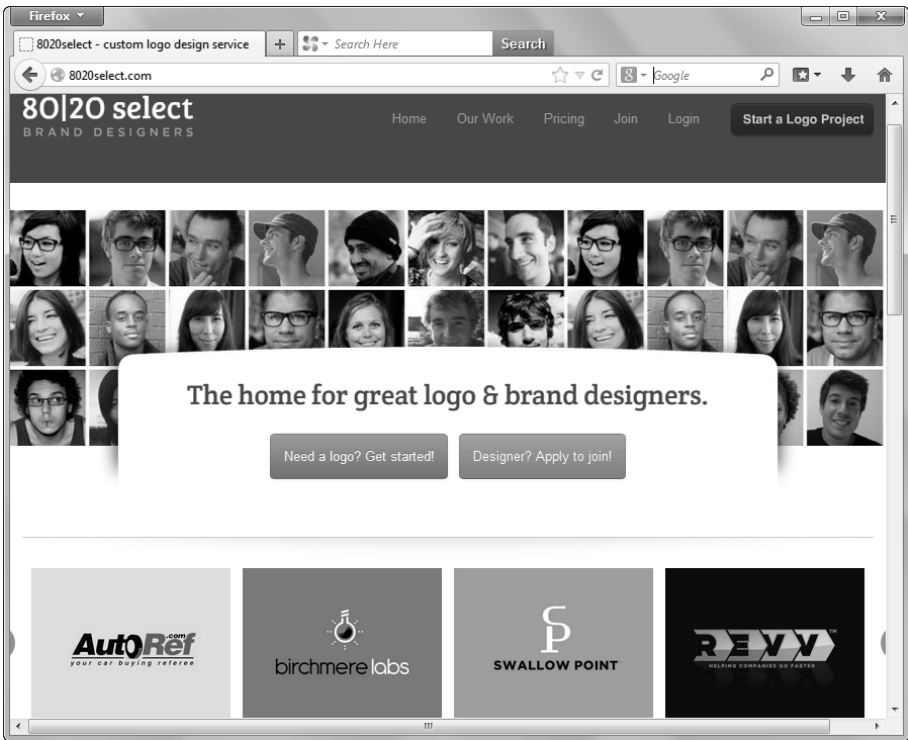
Firefox

8020select - custom logo design service

+

Search Here

Search

8020select.com

Google

80|20 select
BRAND DESIGNERS

Home Our Work Pricing Join Login

Start a Logo Project

The home for great logo & brand designers.

Need a logo? Get started!

Designer? Apply to join!

AutoRef .com
your car buying referee

birchmere labs

SP
SWALLOW POINT

REVV
HELPING COMPANIES GO FASTER